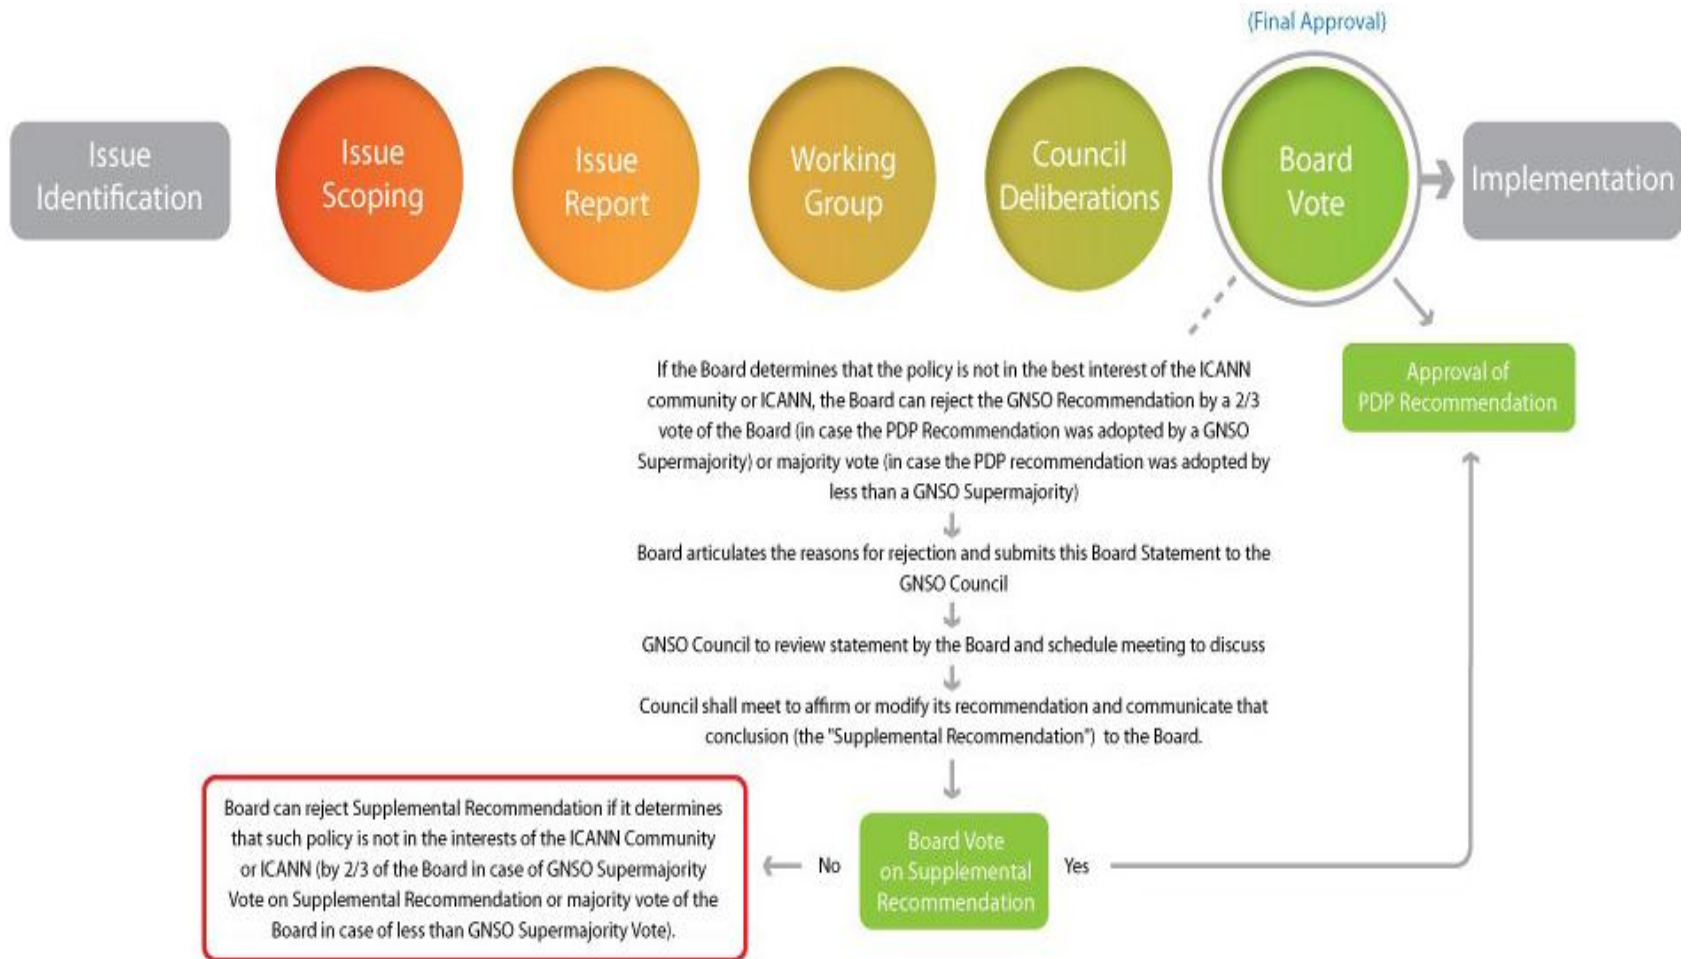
(Final Approval)

Issue Identification

Issue Scoping

Issue Report

Working Group

Council Deliberations

Board Vote

Implementation

Approval of PDP Recommendation

If the Board determines that the policy is not in the best interest of the ICANN community or ICANN, the Board can reject the GNSO Recommendation by a 2/3 vote of the Board (in case the PDP Recommendation was adopted by a GNSO Supermajority) or majority vote (in case the PDP recommendation was adopted by less than a GNSO Supermajority)

Board articulates the reasons for rejection and submits this Board Statement to the GNSO Council

GNSO Council to review statement by the Board and schedule meeting to discuss

Council shall meet to affirm or modify its recommendation and communicate that conclusion (the "Supplemental Recommendation") to the Board.

Board can reject Supplemental Recommendation if it determines that such policy is not in the interests of the ICANN Community or ICANN (by 2/3 of the Board in case of GNSO Supermajority Vote on Supplemental Recommendation or majority vote of the Board in case of less than GNSO Supermajority Vote).

No

Board Vote on Supplemental Recommendation

Yes